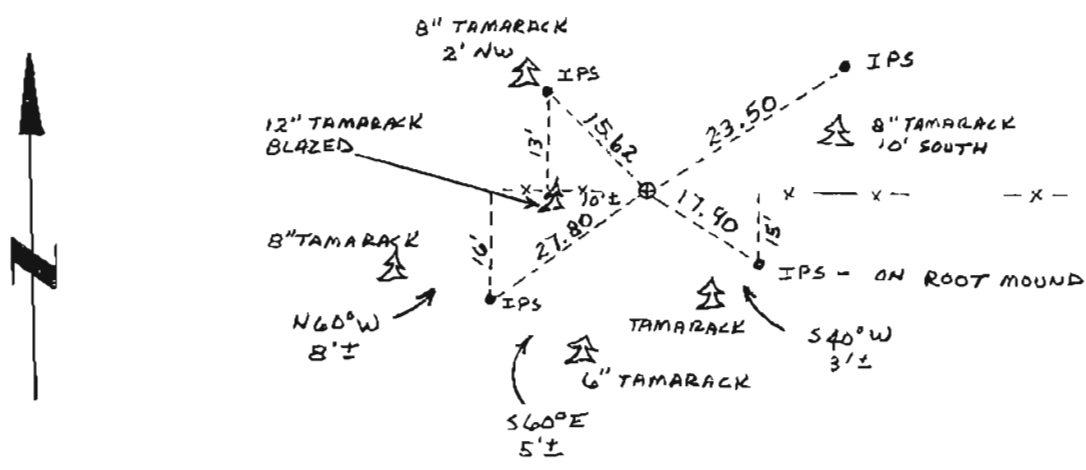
8" TAMARACK
2' NW

IPS

IPS

12" TAMARACK
BLAZED

13'

15.62

23.50

8" TAMARACK
10' SOUTH

x — x — x

10' ±

17.90

x — x — — x —

15'

16'

27.80

8" TAMARACK

IPS - ON ROOT MOUND

N60°W
8' ±

IPS

TAMARACK

S40°W
3' ±

6" TAMARACK

S60°E
5' ±

N